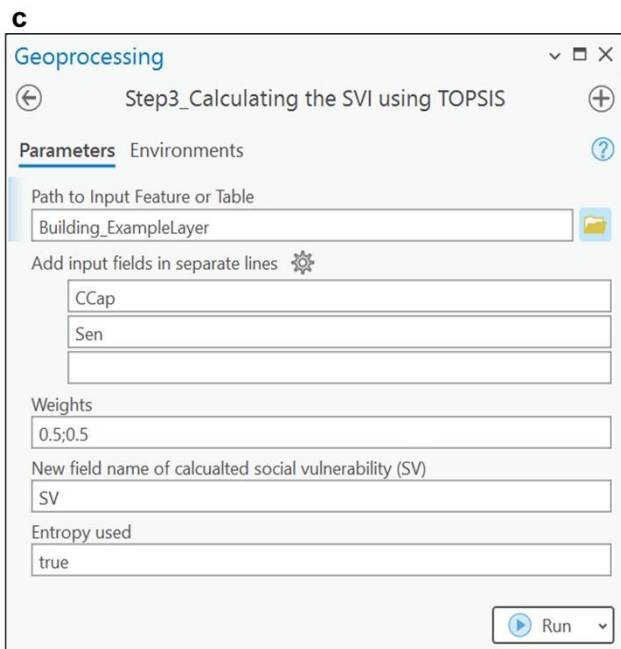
c

Geoprocessing

Step3_Calculating the SVI using TOPSIS

Parameters Environments

Path to Input Feature or Table

Building_ExampleLayer

Add input fields in separate lines

CCap

Sen

Weights

0.5;0.5

New field name of calcualted social vulnerability (SV)

SV

Entropy used

true

Run